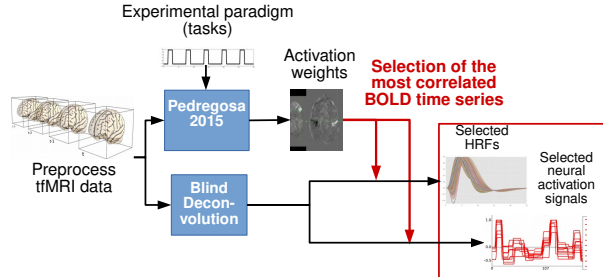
Experimental paradigm (tasks)

Activation weights

Selection of the most correlated BOLD time series

Pedregosa 2015

Preprocess tfMRI data

Blind Deconvolution

Selected HRFs

Selected neural activation signals